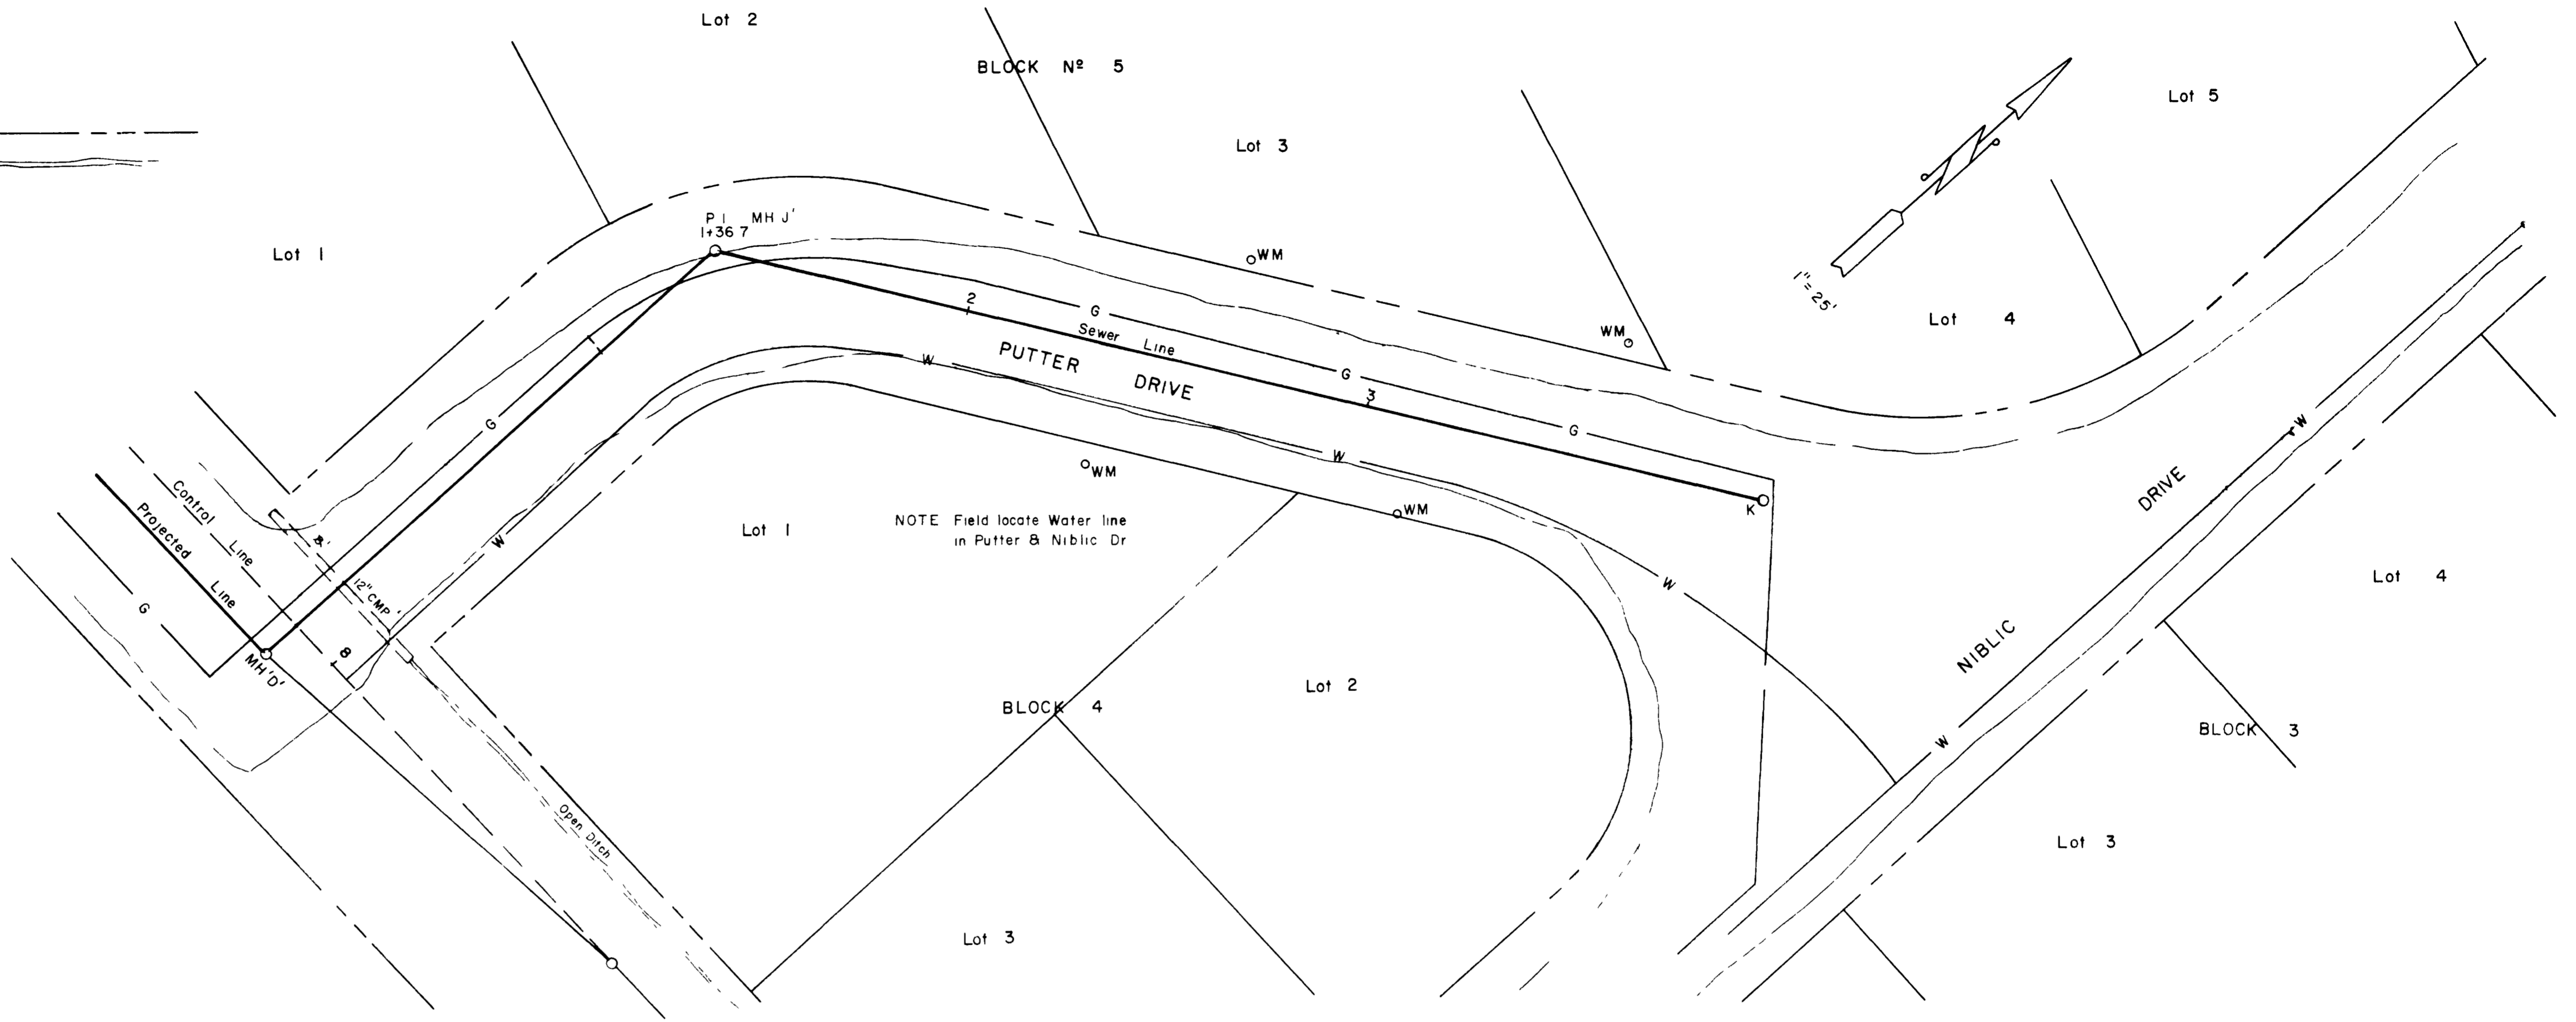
Lot 2

BLOCK № 5

Lot 5

Lot 3

Lot 1

P I MH J'
1+36 7

WM

1" = 25'

Lot 4

WM

2

G

Sewer Line

PUTTER DRIVE

G

3

G

W

W

G

WM

W

Control Line

Projected Line

G

MH'D'

8

12" CMP

Lot 1

NOTE Field locate Water line in Putter & Niblic Dr

WM

K

W

W

DRIVE

NIBLIC

Lot 4

W

Lot 2

BLOCK 4

BLOCK 3

W

Open Ditch

Lot 3

Lot 3